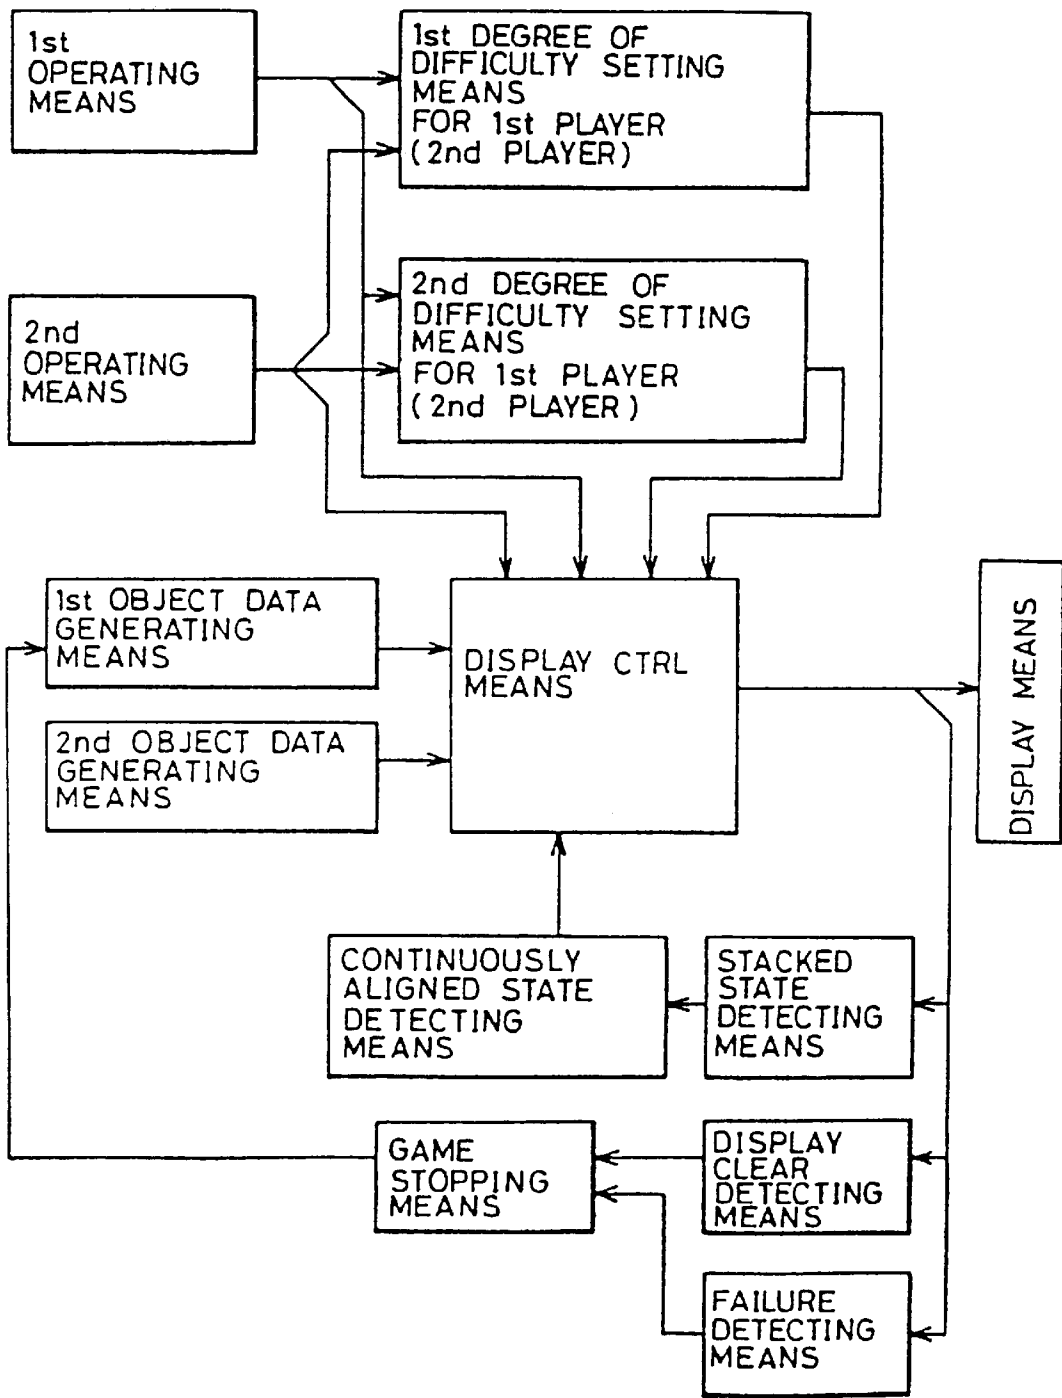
1st OPERATING MEANS

1st DEGREE OF DIFFICULTY SETTING MEANS FOR 1st PLAYER (2nd PLAYER)

2nd OPERATING MEANS

2nd DEGREE OF DIFFICULTY SETTING MEANS FOR 1st PLAYER (2nd PLAYER)

1st OBJECT DATA GENERATING MEANS

2nd OBJECT DATA GENERATING MEANS

DISPLAY CTRL MEANS

DISPLAY MEANS

CONTINUOUSLY ALIGNED STATE DETECTING MEANS

STACKED STATE DETECTING MEANS

GAME STOPPING MEANS

DISPLAY CLEAR DETECTING MEANS

FAILURE DETECTING MEANS